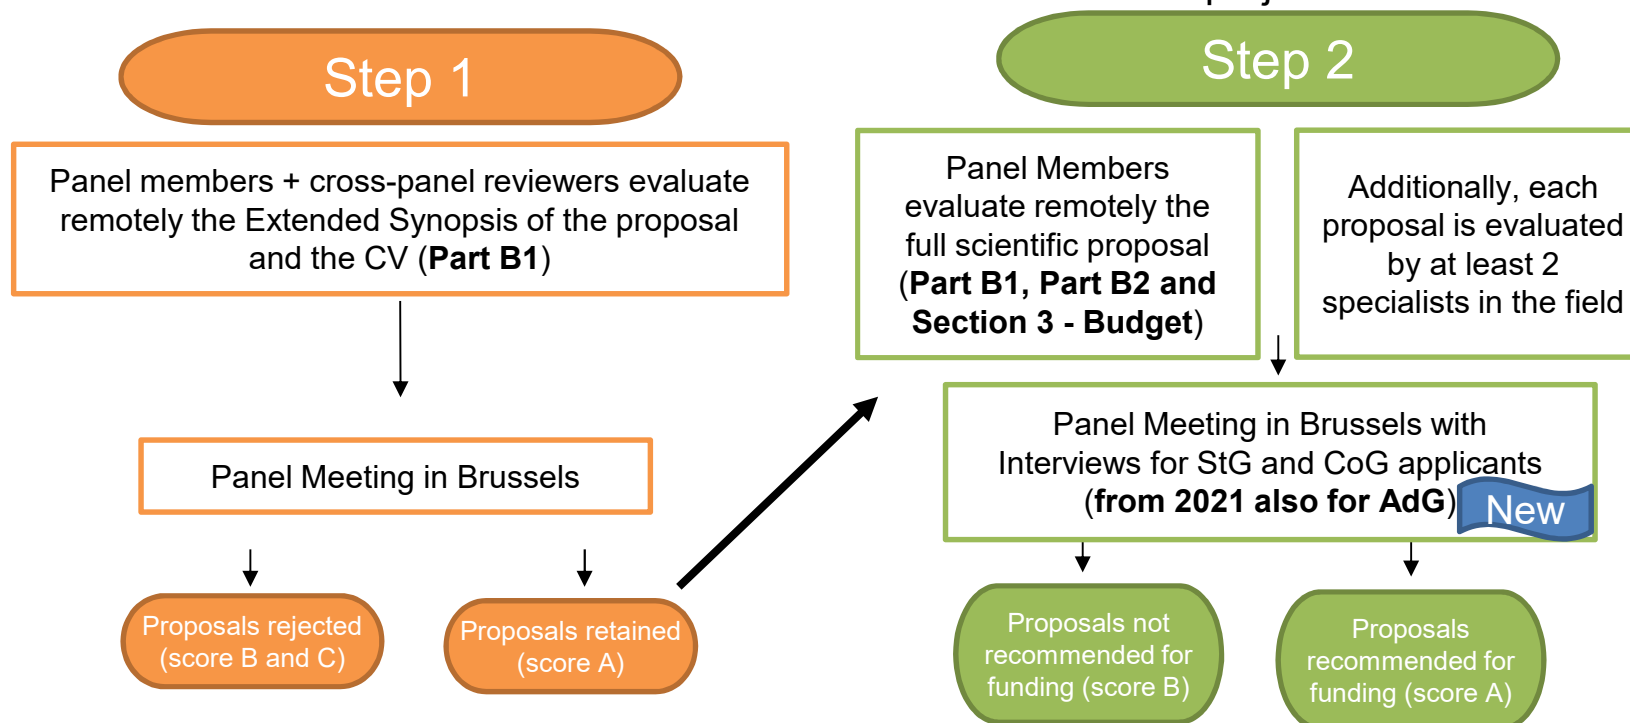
Step 1

Panel members + cross-panel reviewers evaluate remotely the Extended Synopsis of the proposal and the CV (**Part B1**)

Panel Meeting in Brussels

Proposals rejected (score B and C)

Proposals retained (score A)

Step 2

Panel Members evaluate remotely the full scientific proposal (**Part B1, Part B2 and Section 3 - Budget**)

Additionally, each proposal is evaluated by at least 2 specialists in the field

Panel Meeting in Brussels with Interviews for StG and CoG applicants (**from 2021 also for AdG**)

New

Proposals not recommended for funding (score B)

Proposals recommended for funding (score A)